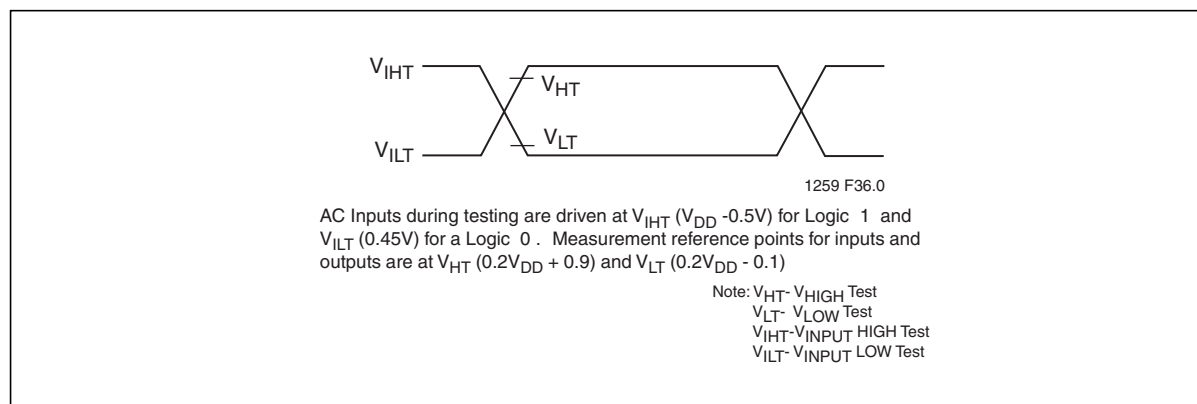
$V_{IHT}$

$V_{HT}$

$V_{LT}$

$V_{ILT}$

1259 F36.0

AC Inputs during testing are driven at $V_{IHT}$ ($V_{DD}$ -0.5V) for Logic 1 and $V_{ILT}$ (0.45V) for a Logic 0 . Measurement reference points for inputs and outputs are at $V_{HT}$ ($0.2V_{DD}$ + 0.9) and $V_{LT}$ ($0.2V_{DD}$ - 0.1)

Note: $V_{HT}$- $V_{HIGH}$ Test
$V_{LT}$- $V_{LOW}$ Test
$V_{IHT}$-$V_{INPUT}$ HIGH Test
$V_{ILT}$-$V_{INPUT}$ LOW Test